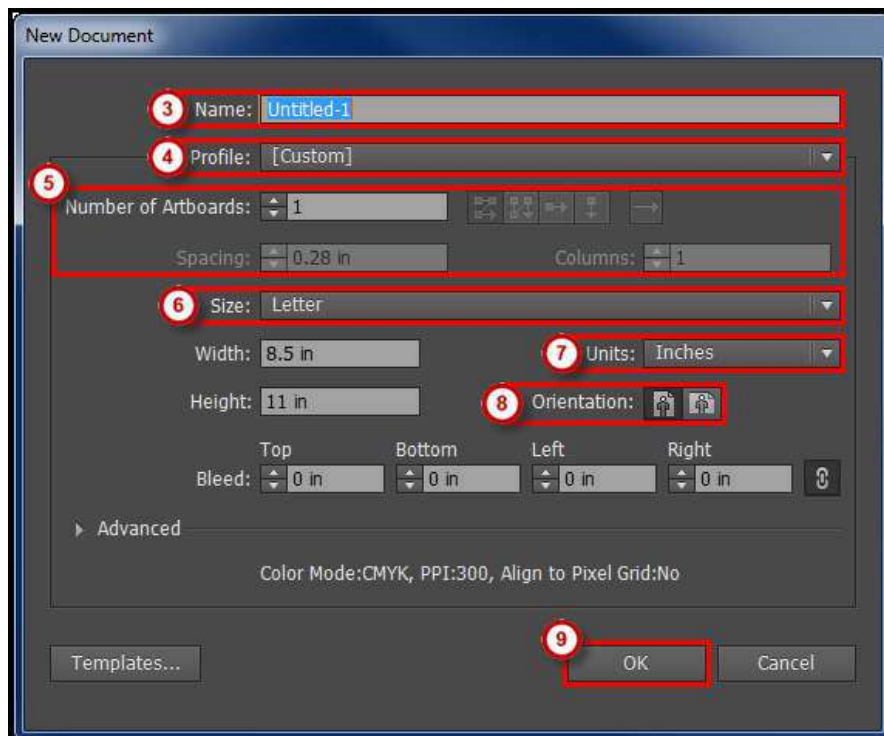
New Document

3 Name: Untitled-1

4 Profile: [Custom]

5

Number of Artboards: 1

Spacing: 0.28 in Columns: 1

6 Size: Letter

Width: 8.5 in 7 Units: Inches

Height: 11 in 8 Orientation:

Top Bottom Left Right

Bleed: 0 in 0 in 0 in 0 in

Advanced

Color Mode:CMYK, PPI:300, Align to Pixel Grid:No

Templates... 9 OK Cancel